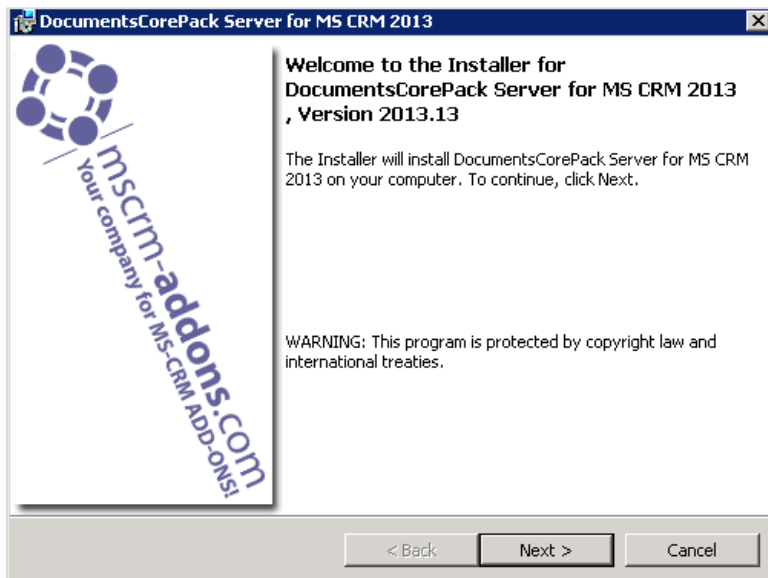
DocumentsCorePack Server for MS CRM 2013

mscrm-addons.com
Your company for MS-CRM ADD-ONS!

Welcome to the Installer for DocumentsCorePack Server for MS CRM 2013 , Version 2013.13

The Installer will install DocumentsCorePack Server for MS CRM 2013 on your computer. To continue, click Next.

WARNING: This program is protected by copyright law and international treaties.

< Back
Next >
Cancel